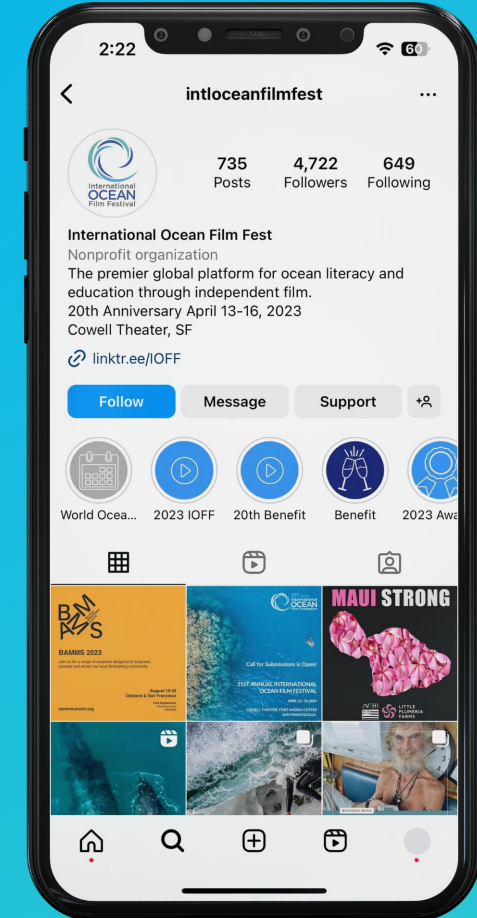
2:22 60

intloceanfilmfest

International OCEAN Film Festival

735 Posts
4,722 Followers
649 Following

International Ocean Film Fest
Nonprofit organization
The premier global platform for ocean literacy and education through independent film.
20th Anniversary April 13-16, 2023
Cowell Theater, SF

linktr.ee/IOFF

Follow
Message
Support

World Ocea...
2023 IOFF
20th Benefit
Benefit
2023 Awa

BAMMS
BAMMS 2023
Join us for a range of sessions designed to empower, connect and protect our local filmmaking community
August 15-26
Oakland & San Francisco
bammsummit.org

OCEAN
Call for Submissions is Open!
21ST ANNUAL INTERNATIONAL OCEAN FILM FESTIVAL
COWELL THEATER FORT MASON CENTER SAN FRANCISCO

MAUI STRONG
LITTLE PLUMERIA FARMS